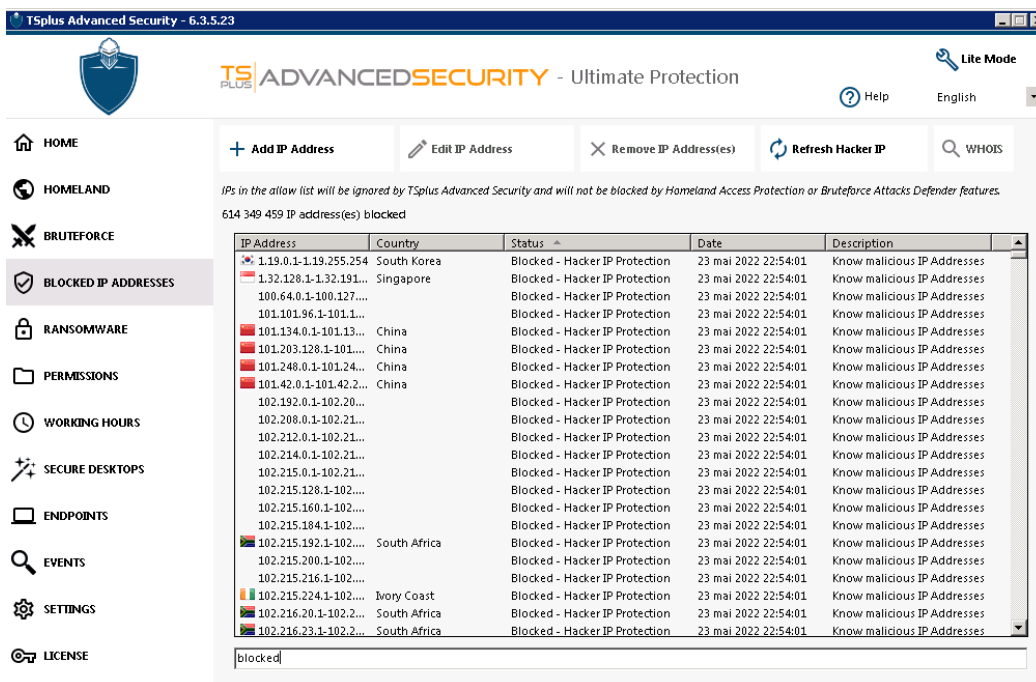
TSplus Advanced Security - 6.3.5.23

TS PLUS ADVANCEDSECURITY - Ultimate Protection

Lite Mode

Help

English

HOME

HOMELAND

BRUTEFORCE

BLOCKED IP ADDRESSES

RANSOMWARE

PERMISSIONS

WORKING HOURS

SECURE DESKTOPS

ENDPOINTS

EVENTS

SETTINGS

LICENSE

+ Add IP Address

Edit IP Address

Remove IP Address(es)

Refresh Hacker IP

WHOIS

IPs in the allow list will be ignored by TSplus Advanced Security and will not be blocked by Homeland Access Protection or Bruteforce Attacks Defender features.

614 349 459 IP address(es) blocked

| IP Address | Country | Status | Date | Description |
|---|---|---|---|---|
| 1.19.0.1-1.19.255.254 | South Korea | Blocked - Hacker IP Protection | 23 mai 2022 22:54:01 | Know malicious IP Addresses |
| 1.32.128.1-1.32.191... | Singapore | Blocked - Hacker IP Protection | 23 mai 2022 22:54:01 | Know malicious IP Addresses |
| 100.64.0.1-100.127.... | | Blocked - Hacker IP Protection | 23 mai 2022 22:54:01 | Know malicious IP Addresses |
| 101.101.96.1-101.1... | | Blocked - Hacker IP Protection | 23 mai 2022 22:54:01 | Know malicious IP Addresses |
| 101.134.0.1-101.13... | China | Blocked - Hacker IP Protection | 23 mai 2022 22:54:01 | Know malicious IP Addresses |
| 101.203.128.1-101.... | China | Blocked - Hacker IP Protection | 23 mai 2022 22:54:01 | Know malicious IP Addresses |
| 101.248.0.1-101.24... | China | Blocked - Hacker IP Protection | 23 mai 2022 22:54:01 | Know malicious IP Addresses |
| 101.42.0.1-101.42.2... | China | Blocked - Hacker IP Protection | 23 mai 2022 22:54:01 | Know malicious IP Addresses |
| 102.192.0.1-102.20... | | Blocked - Hacker IP Protection | 23 mai 2022 22:54:01 | Know malicious IP Addresses |
| 102.208.0.1-102.21... | | Blocked - Hacker IP Protection | 23 mai 2022 22:54:01 | Know malicious IP Addresses |
| 102.212.0.1-102.21... | | Blocked - Hacker IP Protection | 23 mai 2022 22:54:01 | Know malicious IP Addresses |
| 102.214.0.1-102.21... | | Blocked - Hacker IP Protection | 23 mai 2022 22:54:01 | Know malicious IP Addresses |
| 102.215.0.1-102.21... | | Blocked - Hacker IP Protection | 23 mai 2022 22:54:01 | Know malicious IP Addresses |
| 102.215.128.1-102.... | | Blocked - Hacker IP Protection | 23 mai 2022 22:54:01 | Know malicious IP Addresses |
| 102.215.160.1-102.... | | Blocked - Hacker IP Protection | 23 mai 2022 22:54:01 | Know malicious IP Addresses |
| 102.215.184.1-102.... | | Blocked - Hacker IP Protection | 23 mai 2022 22:54:01 | Know malicious IP Addresses |
| 102.215.192.1-102.... | South Africa | Blocked - Hacker IP Protection | 23 mai 2022 22:54:01 | Know malicious IP Addresses |
| 102.215.200.1-102.... | | Blocked - Hacker IP Protection | 23 mai 2022 22:54:01 | Know malicious IP Addresses |
| 102.215.216.1-102.... | | Blocked - Hacker IP Protection | 23 mai 2022 22:54:01 | Know malicious IP Addresses |
| 102.215.224.1-102.... | Ivory Coast | Blocked - Hacker IP Protection | 23 mai 2022 22:54:01 | Know malicious IP Addresses |
| 102.216.20.1-102.2... | South Africa | Blocked - Hacker IP Protection | 23 mai 2022 22:54:01 | Know malicious IP Addresses |
| 102.216.23.1-102.2... | South Africa | Blocked - Hacker IP Protection | 23 mai 2022 22:54:01 | Know malicious IP Addresses |

blocked